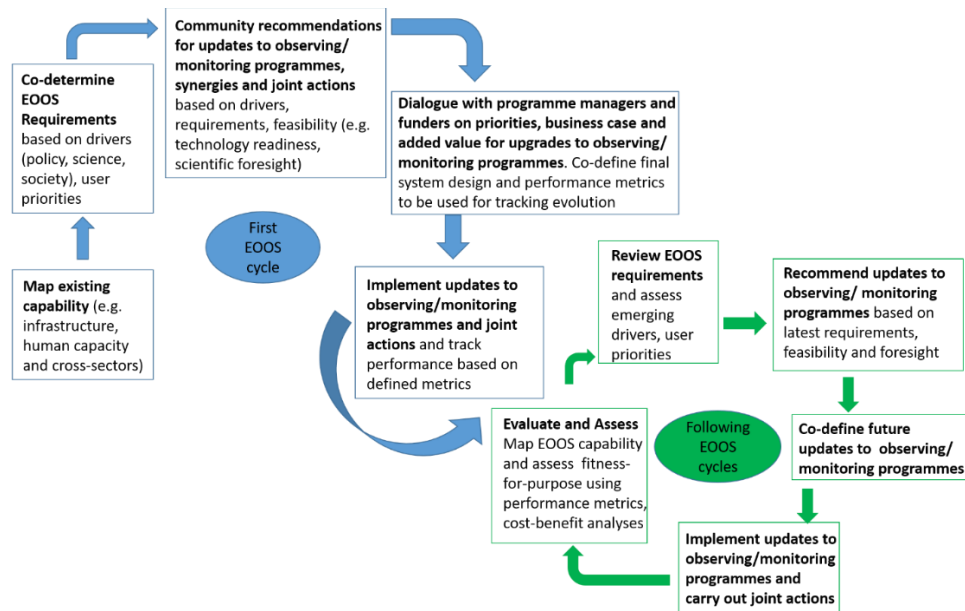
**Map existing capability** (e.g. infrastructure, human capacity and cross-sectors)

**Co-determine EOOS Requirements** based on drivers (policy, science, society), user priorities

**Community recommendations for updates to observing/ monitoring programmes, synergies and joint actions** based on drivers, requirements, feasibility (e.g. technology readiness, scientific foresight)

**Dialogue with programme managers and funders on priorities, business case and added value for upgrades to observing/ monitoring programmes**. Co-define final system design and performance metrics to be used for tracking evolution

First EOOS cycle

**Implement updates to observing/monitoring programmes and joint actions** and track performance based on defined metrics

**Evaluate and Assess** Map EOOS capability and assess fitness-for-purpose using performance metrics, cost-benefit analyses

**Review EOOS requirements** and assess emerging drivers, user priorities

**Recommend updates to observing/ monitoring programmes** based on latest requirements, feasibility and foresight

Following EOOS cycles

**Co-define future updates to observing/ monitoring programmes**

**Implement updates to observing/monitoring programmes and carry out joint actions**